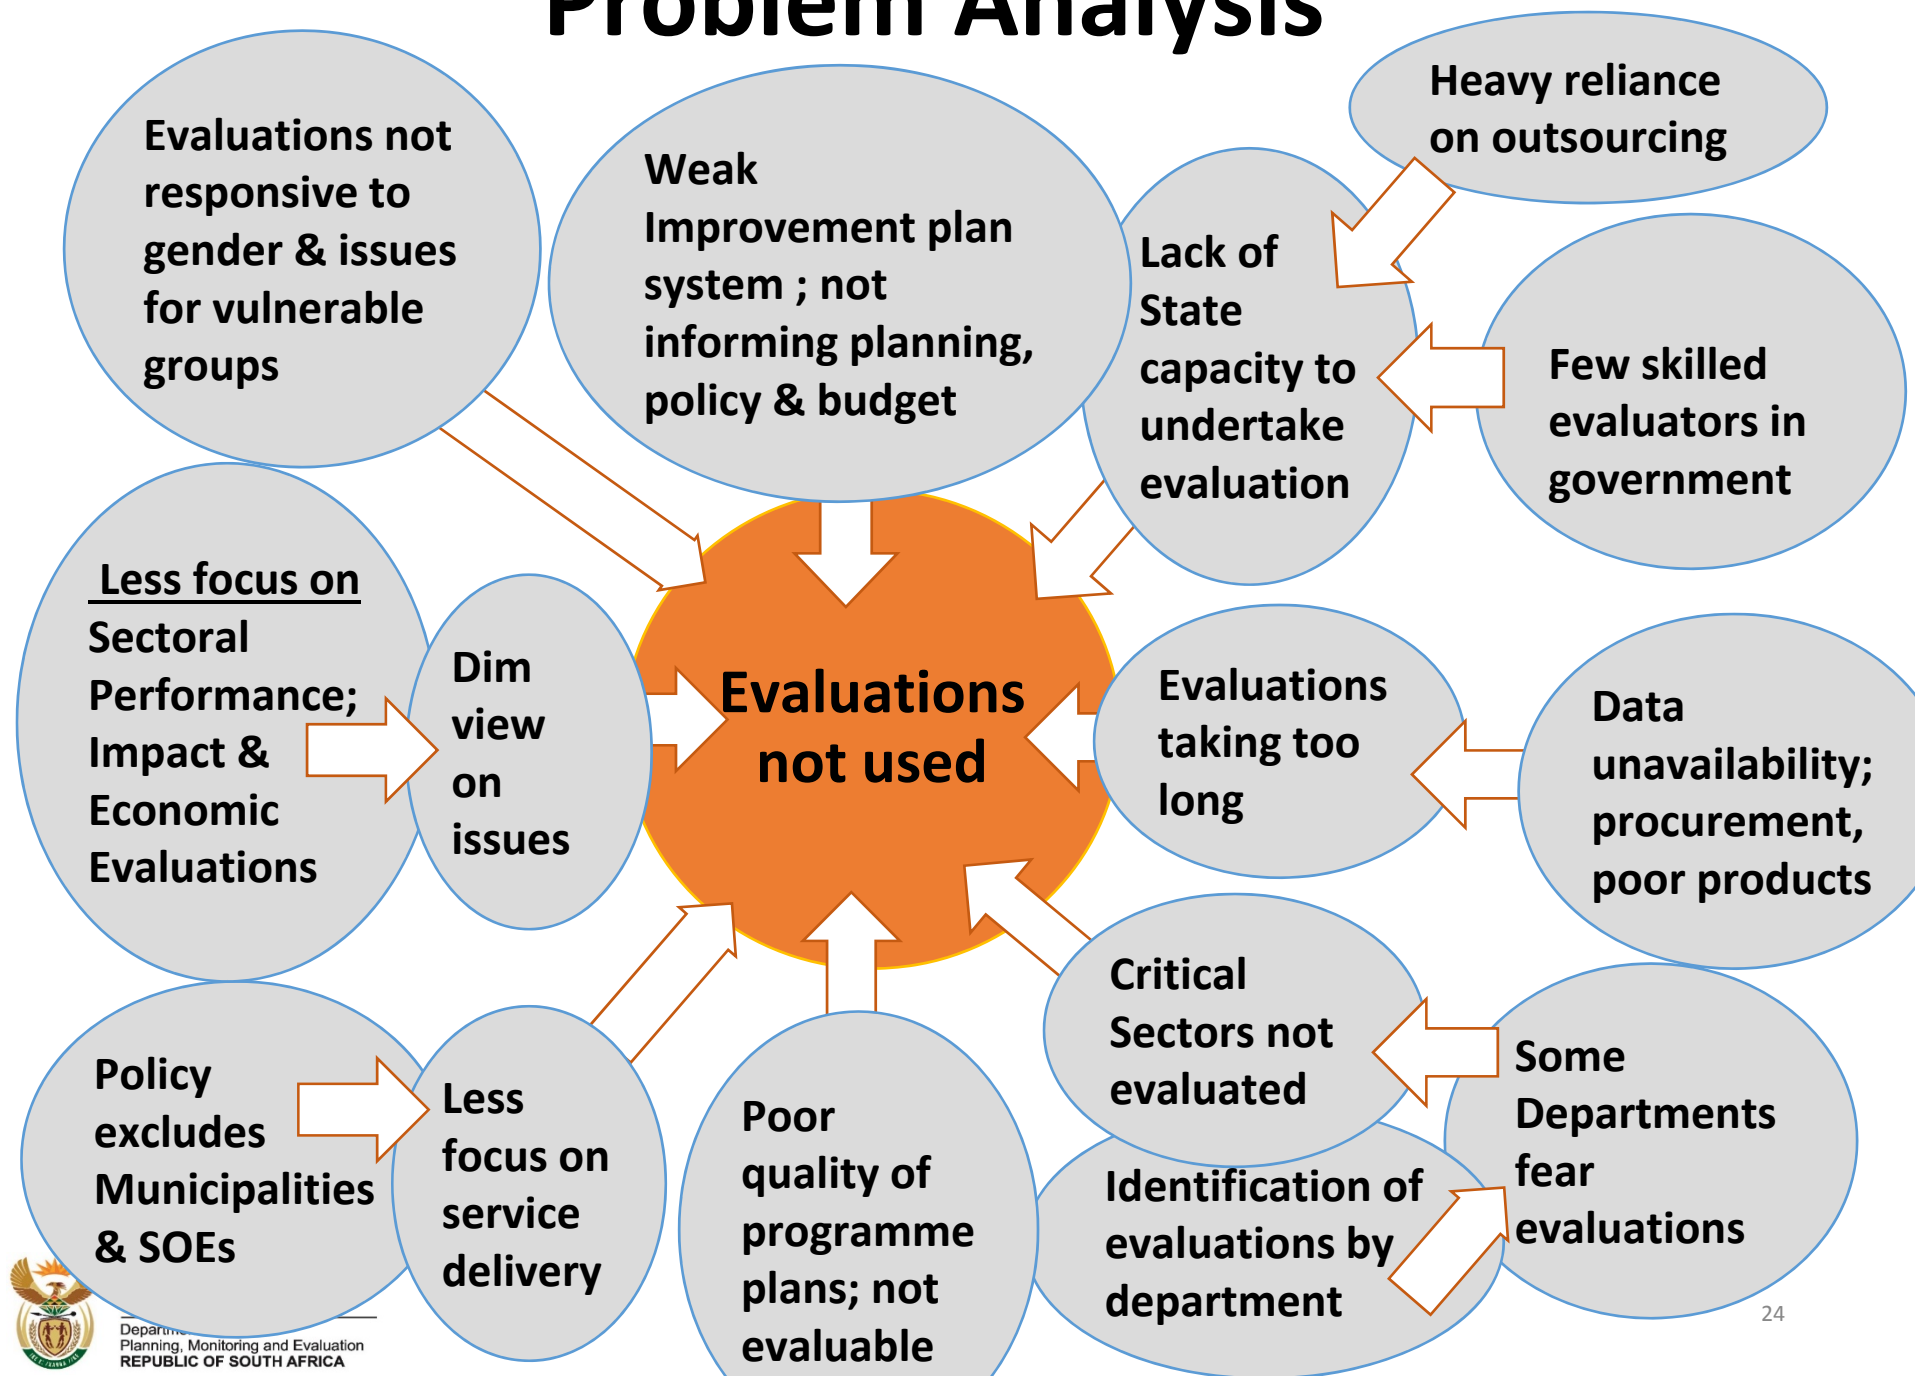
Problem Analysis

Evaluations not responsive to gender & issues for vulnerable groups

Weak Improvement plan system ; not informing planning, policy & budget

Heavy reliance on outsourcing

Lack of State capacity to undertake evaluation

Few skilled evaluators in government

Less focus on Sectoral Performance; Impact & Economic Evaluations

Dim view on issues

Evaluations not used

Evaluations taking too long

Data unavailability; procurement, poor products

Critical Sectors not evaluated

Some Departments fear evaluations

Identification of evaluations by department

Policy excludes Municipalities & SOEs

Less focus on service delivery

Poor quality of programme plans; not evaluable

Depar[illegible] Planning, Monitoring and Evaluation REPUBLIC OF SOUTH AFRICA

24